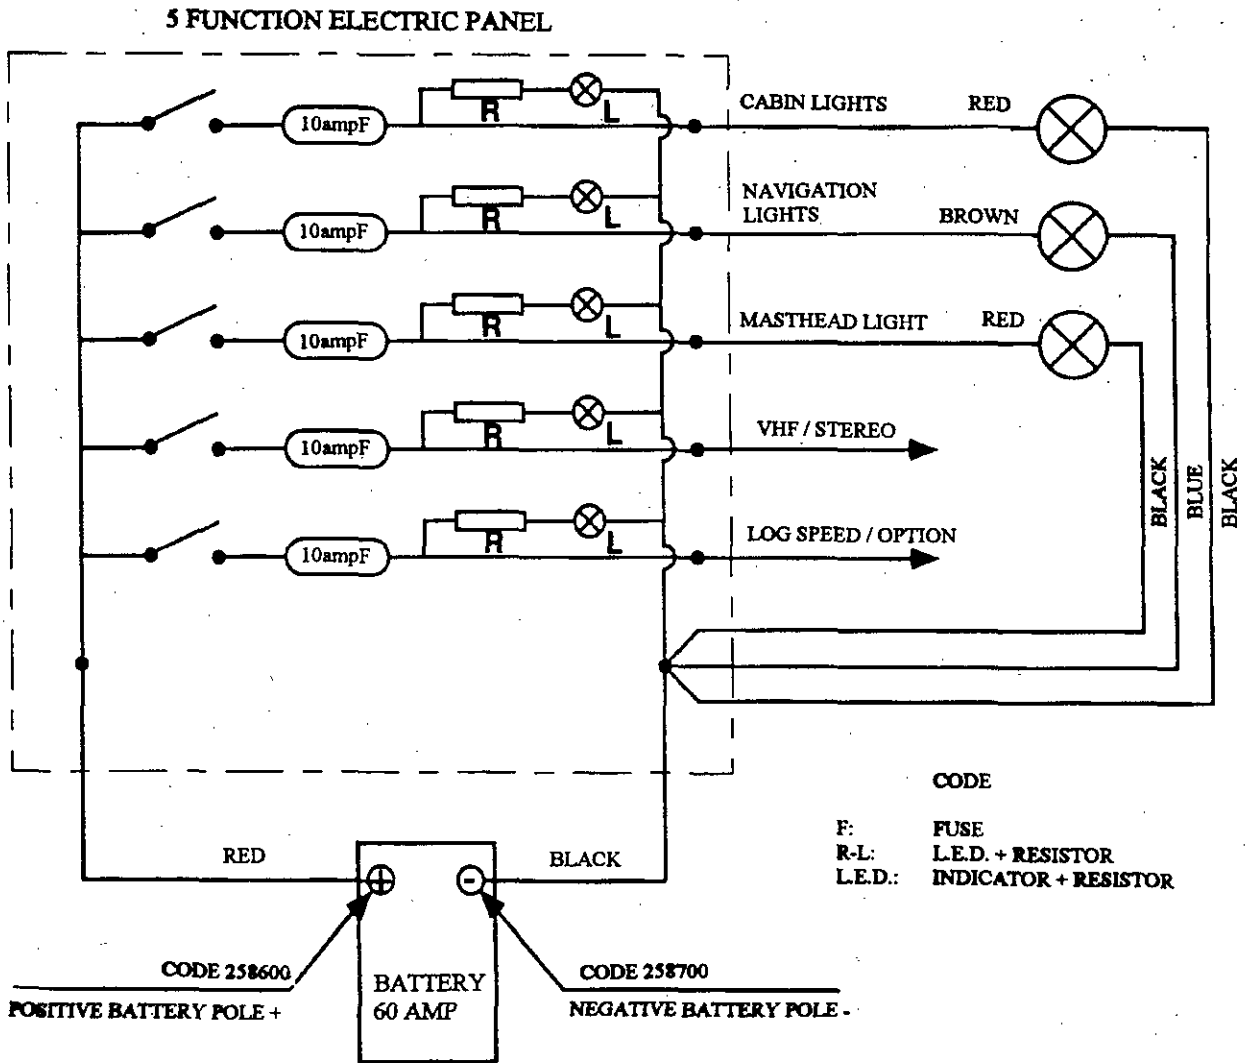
5 FUNCTION ELECTRIC PANEL

10ampF
R
L
CABIN LIGHTS
RED

10ampF
R
L
NAVIGATION LIGHTS
BROWN

10ampF
R
L
MASTHEAD LIGHT
RED

10ampF
R
L
VHF / STEREO

10ampF
R
L
LOG SPEED / OPTION

BLACK
BLUE
BLACK

CODE

F: FUSE
R-L: L.E.D. + RESISTOR
L.E.D.: INDICATOR + RESISTOR

RED
BLACK

CODE 258600
POSITIVE BATTERY POLE +

BATTERY
60 AMP

CODE 258700
NEGATIVE BATTERY POLE -